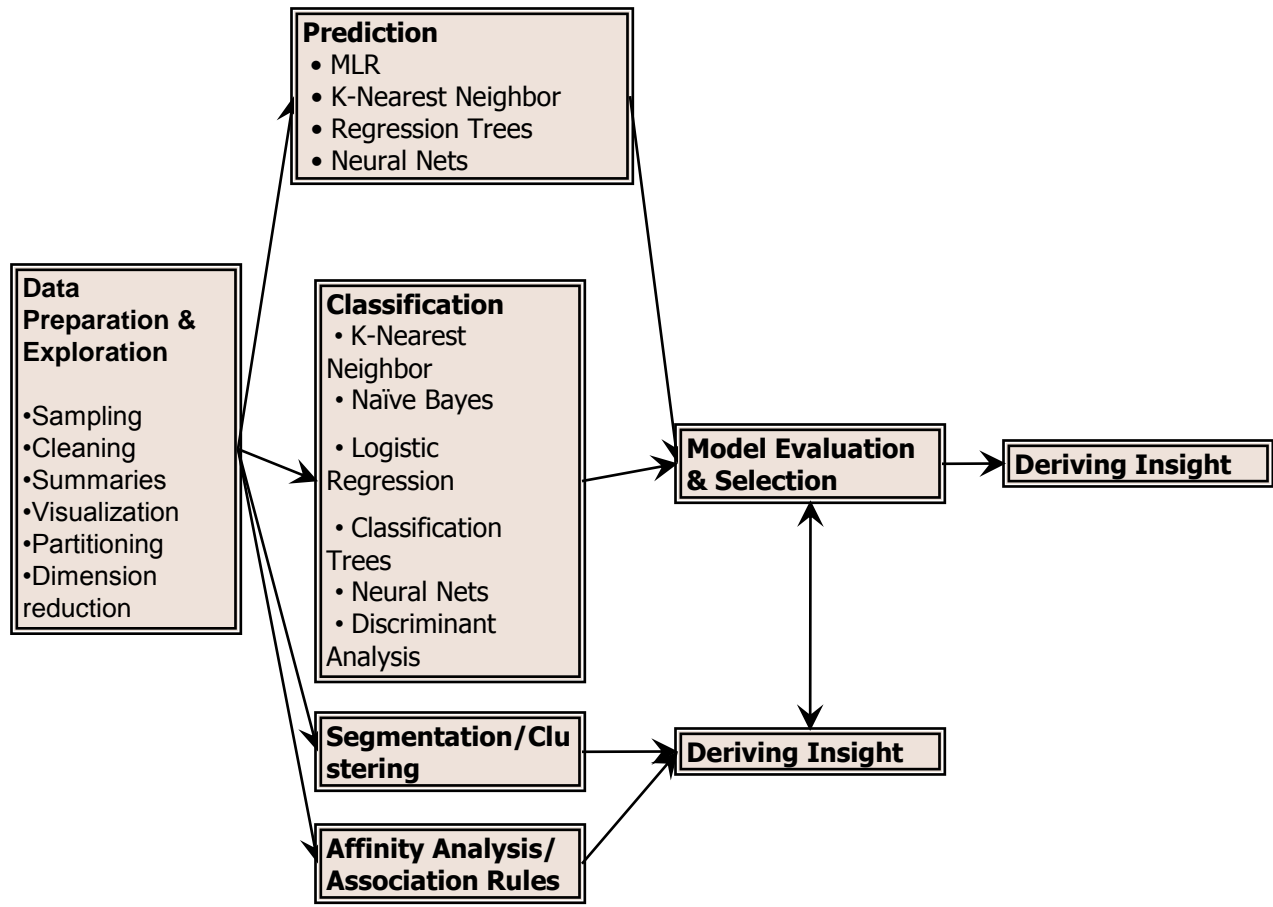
Data Preparation & Exploration

•Sampling
•Cleaning
•Summaries
•Visualization
•Partitioning
•Dimension reduction

Prediction
• MLR
• K-Nearest Neighbor
• Regression Trees
• Neural Nets

Classification
• K-Nearest Neighbor
• Naïve Bayes
• Logistic Regression
• Classification Trees
• Neural Nets
• Discriminant Analysis

Segmentation/Clustering

Affinity Analysis/ Association Rules

Model Evaluation & Selection

Deriving Insight

Deriving Insight